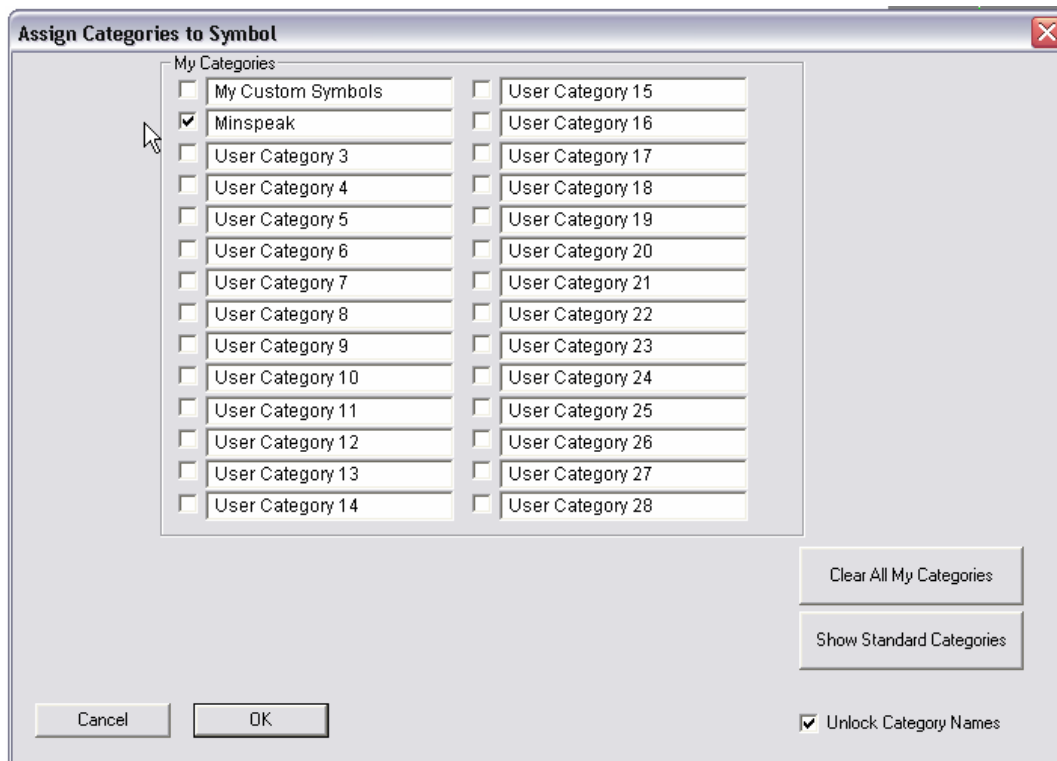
Assign Categories to Symbol

My Categories

My Custom Symbols
Minspeak
User Category 3
User Category 4
User Category 5
User Category 6
User Category 7
User Category 8
User Category 9
User Category 10
User Category 11
User Category 12
User Category 13
User Category 14

User Category 15
User Category 16
User Category 17
User Category 18
User Category 19
User Category 20
User Category 21
User Category 22
User Category 23
User Category 24
User Category 25
User Category 26
User Category 27
User Category 28

Clear All My Categories

Show Standard Categories

Cancel

OK

Unlock Category Names